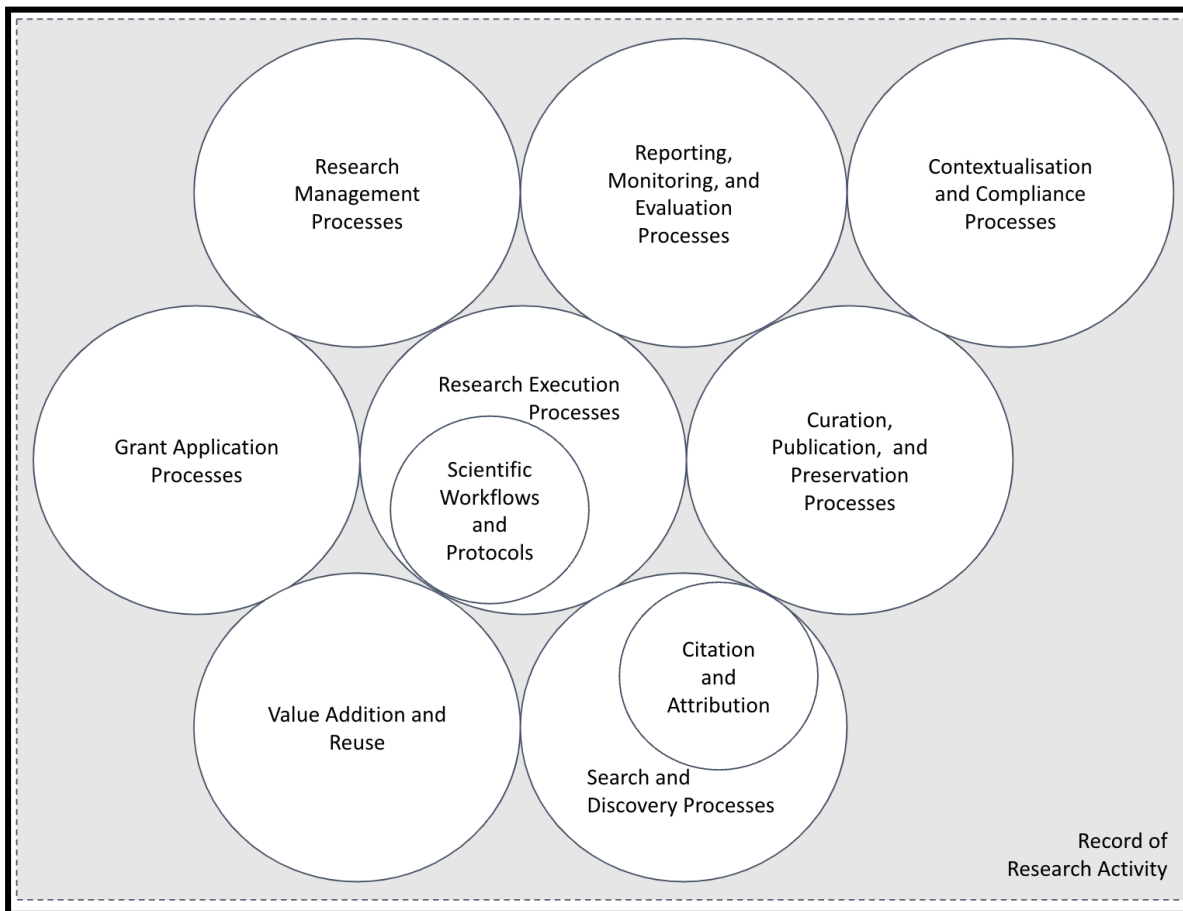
Research Management Processes

Reporting, Monitoring, and Evaluation Processes

Contextualisation and Compliance Processes

Grant Application Processes

Research Execution Processes

Scientific Workflows and Protocols

Curation, Publication, and Preservation Processes

Value Addition and Reuse

Citation and Attribution

Search and Discovery Processes

Record of Research Activity